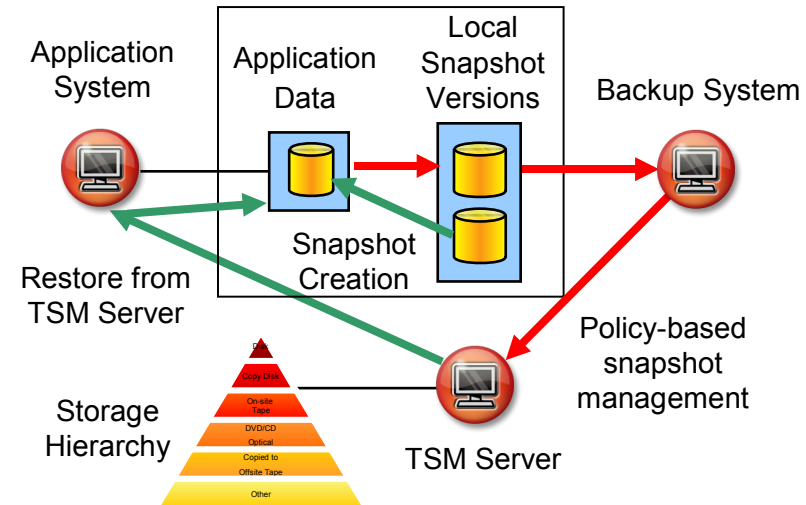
Application System

Application Data

Local Snapshot Versions

Backup System

Snapshot Creation

Restore from TSM Server

Policy-based snapshot management

Disk

Copy Disk

On-site Tape

DVD/CD Optical

Copied to Offsite Tape

Other

Storage Hierarchy

TSM Server